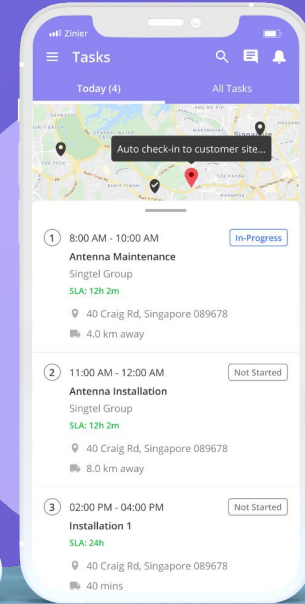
Zinier

Tasks

Today (4)

All Tasks

Singa

Auto check-in to customer site...

1

8:00 AM - 10:00 AM

In-Progress

Antenna Maintenance

Singtel Group

SLA: 12h 2m

40 Craig Rd, Singapore 089678

4.0 km away

2

11:00 AM - 12:00 AM

Not Started

Antenna Installation

Singtel Group

SLA: 12h 2m

40 Craig Rd, Singapore 089678

8.0 km away

3

02:00 PM - 04:00 PM

Not Started

Installation 1

SLA: 24h

40 Craig Rd, Singapore 089678

40 mins